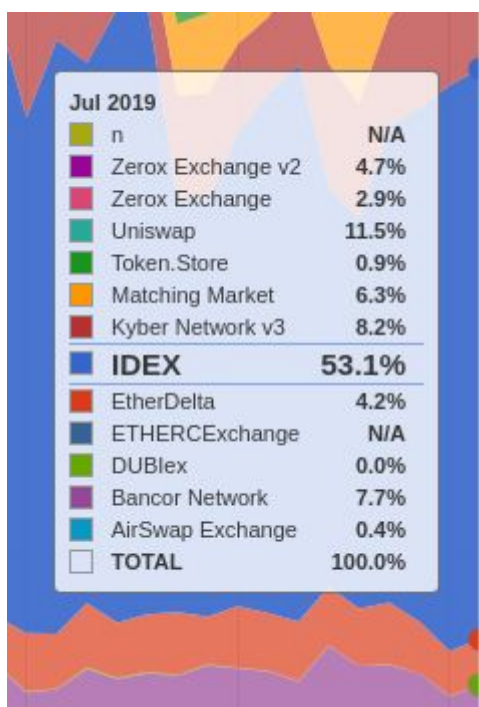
Jul 2019

| | |
|---|---|
| n | N/A |
| Zerox Exchange v2 | 4.7% |
| Zerox Exchange | 2.9% |
| Uniswap | 11.5% |
| Token.Store | 0.9% |
| Matching Market | 6.3% |
| Kyber Network v3 | 8.2% |
| IDEX | 53.1% |
| EtherDelta | 4.2% |
| ETHERCExchange | N/A |
| DUBIex | 0.0% |
| Bancor Network | 7.7% |
| AirSwap Exchange | 0.4% |
| TOTAL | 100.0% |